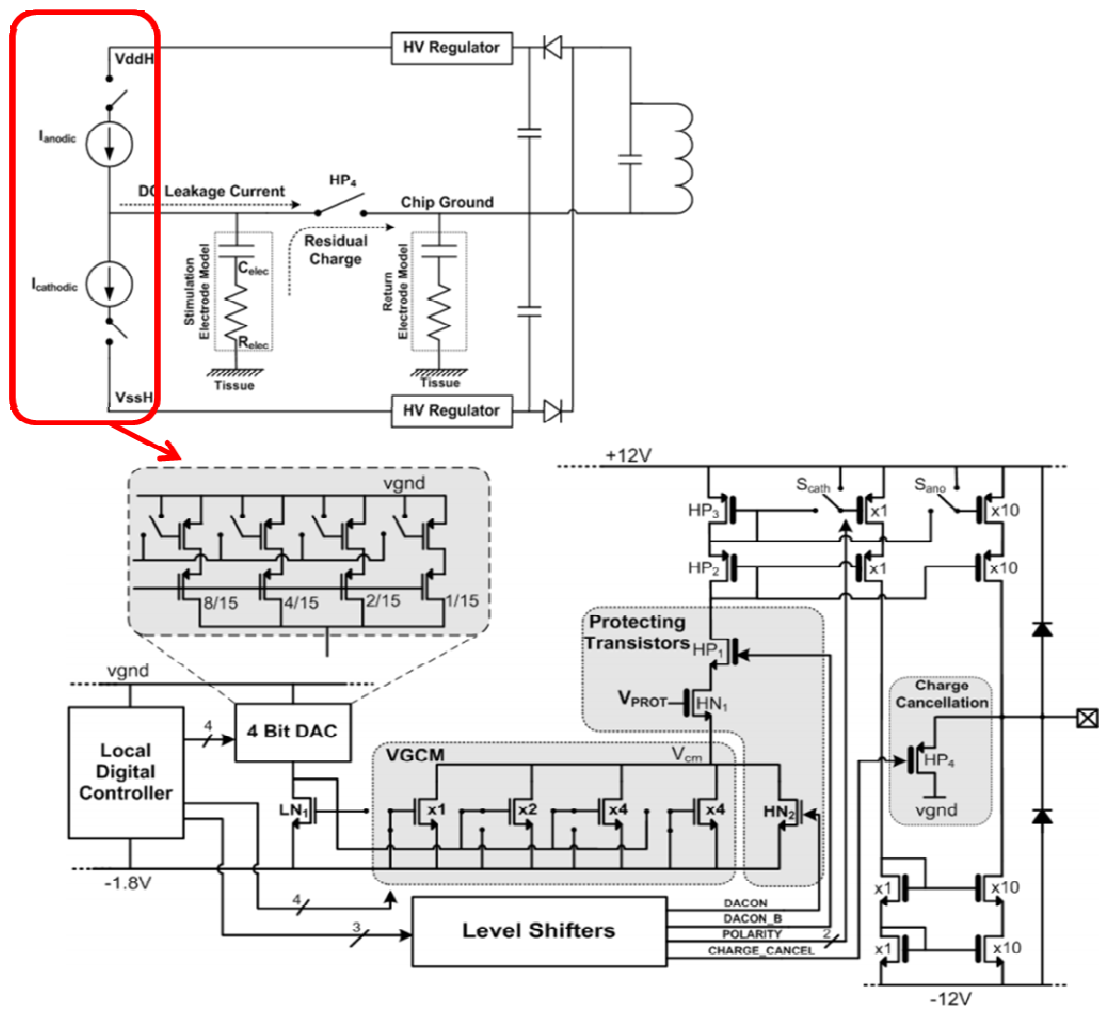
VddH
HV Regulator
$I_{anodic}$
DC Leakage Current
$HP_4$
Chip Ground
Residual Charge
$C_{elec}$
Stimulation Electrode Model
$R_{elec}$
Return Electrode Model
$I_{cathodic}$
Tissue
Tissue
VssH
HV Regulator
+12V
vgnd
$S_{cath}$
$S_{ano}$
$HP_3$
x1
x10
$HP_2$
x1
x10
8/15
4/15
2/15
1/15
Protecting Transistors
$HP_1$
vgnd
$V_{PROT}$
$HN_1$
Charge Cancellation
4
Local Digital Controller
4 Bit DAC
VGCM
$V_{cm}$
$HP_4$
$LN_1$
x1
x2
x4
x4
$HN_2$
vgnd
-1.8V
4
DACON
DACON_B
x1
x10
3
Level Shifters
POLARITY
2
CHARGE_CANCEL
x1
x10
-12V